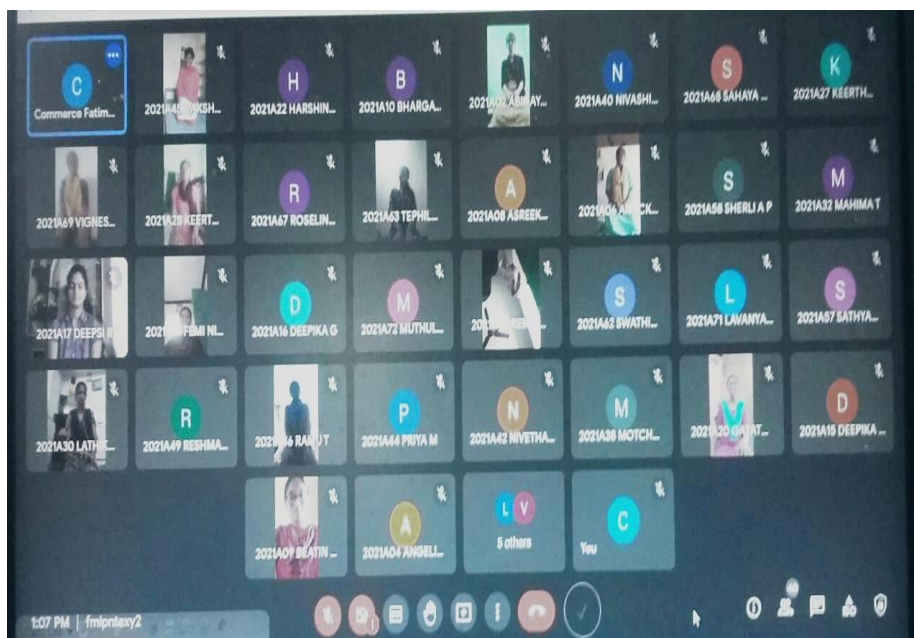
C
Commerce Fatim...

2021A45 AKSH...

H
2021A22 HARSHIN...

B
2021A10 BHARGA...

2021A02 ABINAY...

N
2021A40 NIVASHI...

S
2021A68 SAHAYA ...

K
2021A27 KEERTH...

2021A69 VIGNES...

2021A28 KEERT...

R
2021A67 ROSELIN...

2021A63 TEPHIL...

A
2021A08 ASREEK...

2021A06 AN...CK...

S
2021A58 SHERLI A P

M
2021A32 MAHIMA T

2021A17 DEEPSI R

20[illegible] FEMI NI...

D
2021A16 DEEPIKA G

M
2021A72 MUTHUL...

20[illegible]

S
2021A62 SWATHI...

L
2021A71 LAVANYA...

S
2021A57 SATHYA...

2021A30 LATH...

R
2021A49 RESHMA...

2021A36 RANU T

P
2021A44 PRIYA M

N
2021A42 NIVETHA...

M
2021A38 MOTCH...

2021A20 GAYAT...

D
2021A15 DEEPIKA ...

2021A09 BEATIN ...

A
2021A04 ANGELI...

L V
5 others

C
You

1:07 PM | fmipntexy2